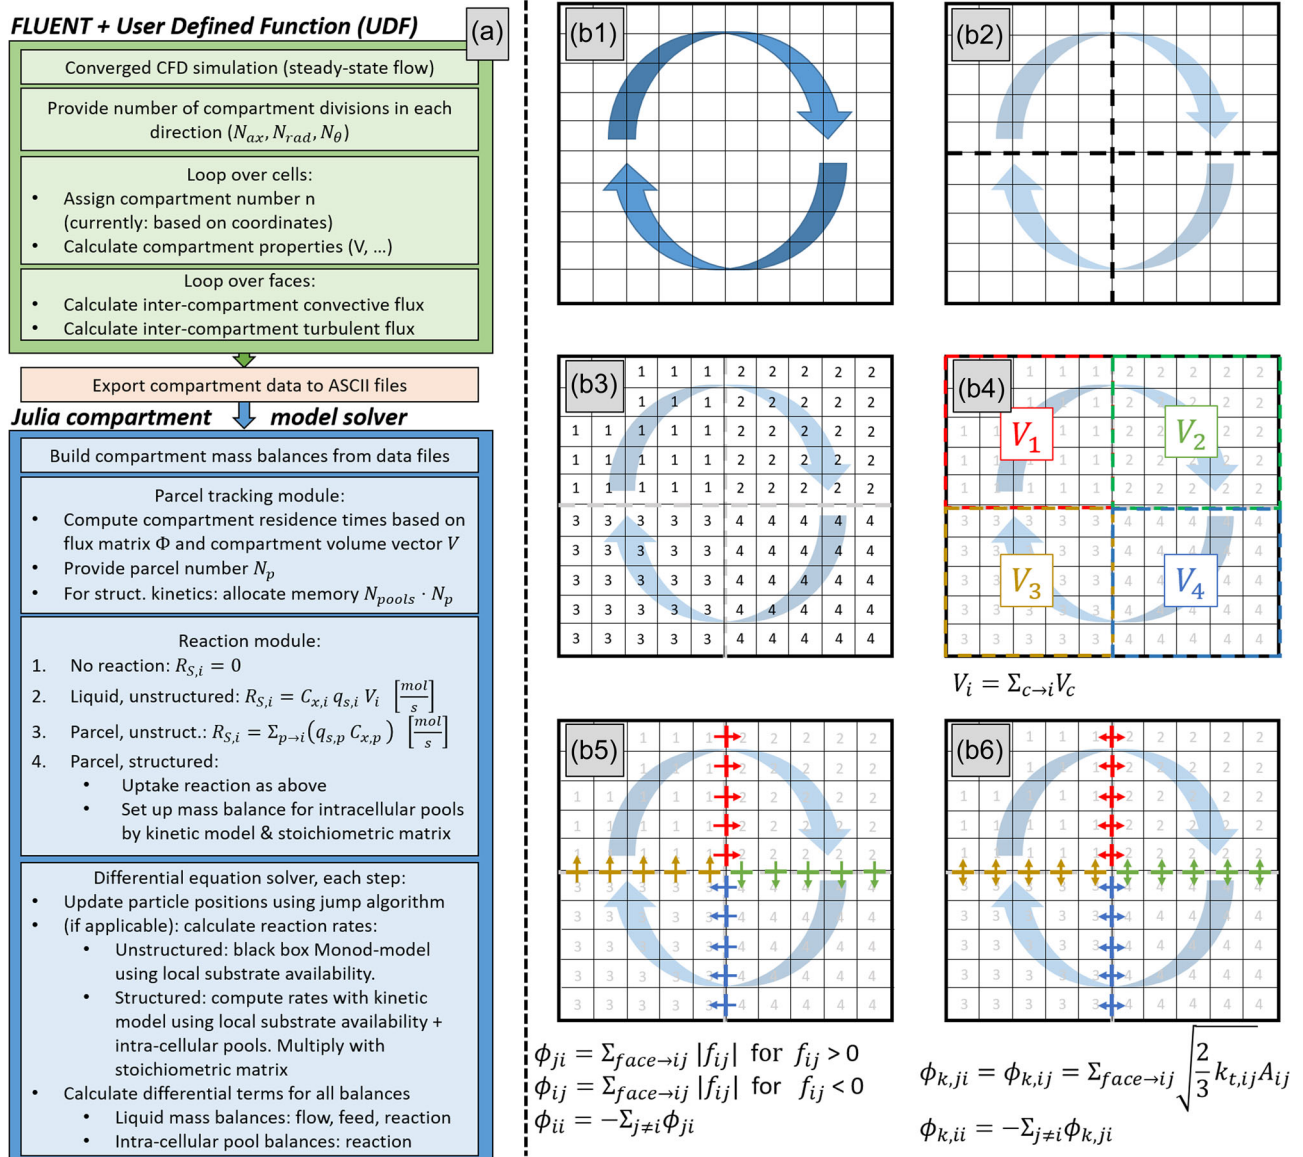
FLUENT + User Defined Function (UDF)

(a)

Converged CFD simulation (steady-state flow)

Provide number of compartment divisions in each direction ($N_{ax}, N_{rad}, N_{\theta}$)

Loop over cells:
- Assign compartment number n (currently: based on coordinates)
- Calculate compartment properties (V, …)

Loop over faces:
- Calculate inter-compartment convective flux
- Calculate inter-compartment turbulent flux

Export compartment data to ASCII files

Julia compartment model solver

Build compartment mass balances from data files

Parcel tracking module:
- Compute compartment residence times based on flux matrix Φ and compartment volume vector $V$
- Provide parcel number $N_p$
- For struct. kinetics: allocate memory $N_{pools} \cdot N_p$

Reaction module:
1. No reaction: $R_{S,i} = 0$
2. Liquid, unstructured: $R_{S,i} = C_{x,i}\, q_{s,i}\, V_i$ $\left[\frac{mol}{s}\right]$
3. Parcel, unstruct.: $R_{S,i} = \Sigma_{p\to i}(q_{s,p}\, C_{x,p})$ $\left[\frac{mol}{s}\right]$
4. Parcel, structured:
- Uptake reaction as above
- Set up mass balance for intracellular pools by kinetic model & stoichiometric matrix

Differential equation solver, each step:
- Update particle positions using jump algorithm
- (if applicable): calculate reaction rates:
  - Unstructured: black box Monod-model using local substrate availability.
  - Structured: compute rates with kinetic model using local substrate availability + intra-cellular pools. Multiply with stoichiometric matrix
- Calculate differential terms for all balances
  - Liquid mass balances: flow, feed, reaction
  - Intra-cellular pool balances: reaction

(b1)

(b2)

(b3)

| | 1 | 1 | 1 | 2 | 2 | 2 | 2 | 2 |
|---|---|---|---|---|---|---|---|---|
| | 1 | 1 | 1 | 2 | 2 | 2 | 2 | 2 |
| 1 | 1 | 1 | 1 | 1 | 2 | 2 | 2 | 2 | 2 |
| 1 | 1 | 1 | 1 | 1 | 2 | 2 | 2 | 2 | 2 |
| 1 | 1 | 1 | 1 | 1 | 2 | 2 | 2 | 2 | 2 |
| 3 | 3 | 3 | 3 | 3 | 4 | 4 | 4 | 4 | 4 |
| 3 | 3 | 3 | 3 | 3 | 4 | 4 | 4 | 4 | 4 |
| 3 | 3 | 3 | 3 | 3 | 4 | 4 | 4 | 4 | 4 |
| 3 | 3 | 3 | 3 | 3 | 4 | 4 | 4 | 4 | 4 |
| 3 | 3 | 3 | 3 | 3 | 4 | 4 | 4 | 4 | 4 |

(b4)

$V_1$ $V_2$ $V_3$ $V_4$

$V_i = \Sigma_{c\to i} V_c$

(b5)

(b6)

$\phi_{ji} = \Sigma_{face\to ij} |f_{ij}|$ for $f_{ij} > 0$
$\phi_{ij} = \Sigma_{face\to ij} |f_{ij}|$ for $f_{ij} < 0$
$\phi_{ii} = -\Sigma_{j\neq i}\phi_{ji}$

$\phi_{k,ji} = \phi_{k,ij} = \Sigma_{face\to ij}\sqrt{\frac{2}{3}k_{t,ij}}A_{ij}$

$\phi_{k,ii} = -\Sigma_{j\neq i}\phi_{k,ji}$